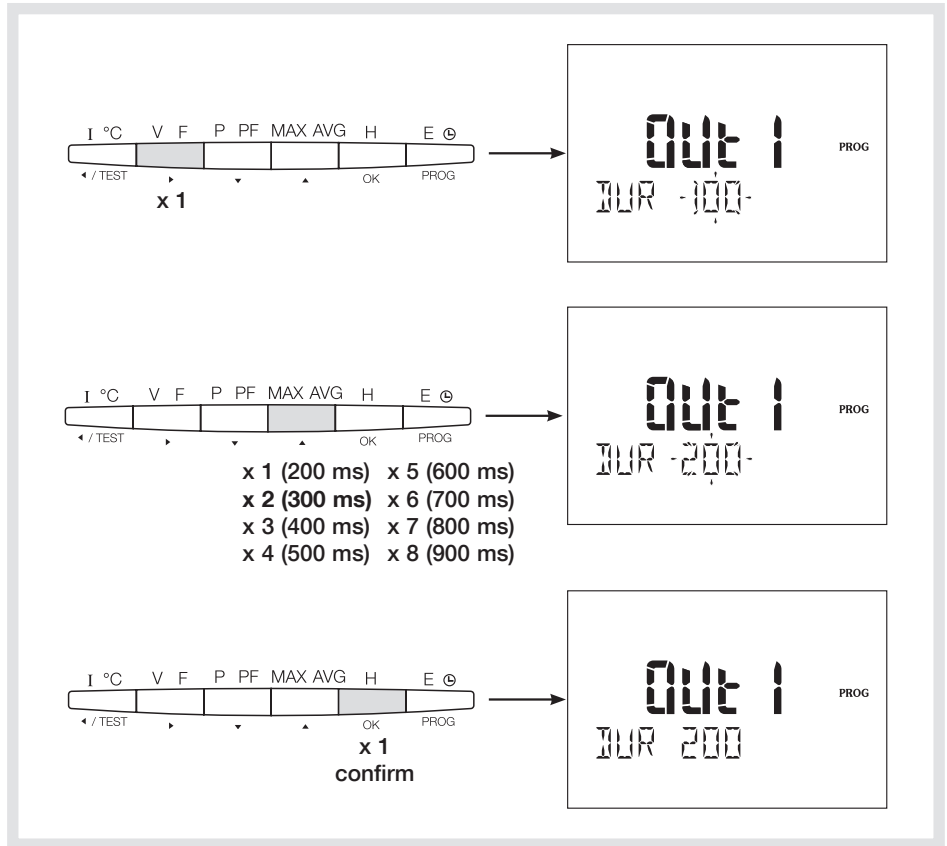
I °C V F P PF MAX AVG H E ⊕
◂ / TEST ▸ ▾ ▴ OK PROG
x 1

Out 1 PROG
DUR -100-

I °C V F P PF MAX AVG H E ⊕
◂ / TEST ▸ ▾ ▴ OK PROG
x 1 (200 ms) x 5 (600 ms)
x 2 (300 ms) x 6 (700 ms)
x 3 (400 ms) x 7 (800 ms)
x 4 (500 ms) x 8 (900 ms)

Out 1 PROG
DUR -200-

I °C V F P PF MAX AVG H E ⊕
◂ / TEST ▸ ▾ ▴ OK PROG
x 1
confirm

Out 1 PROG
DUR 200